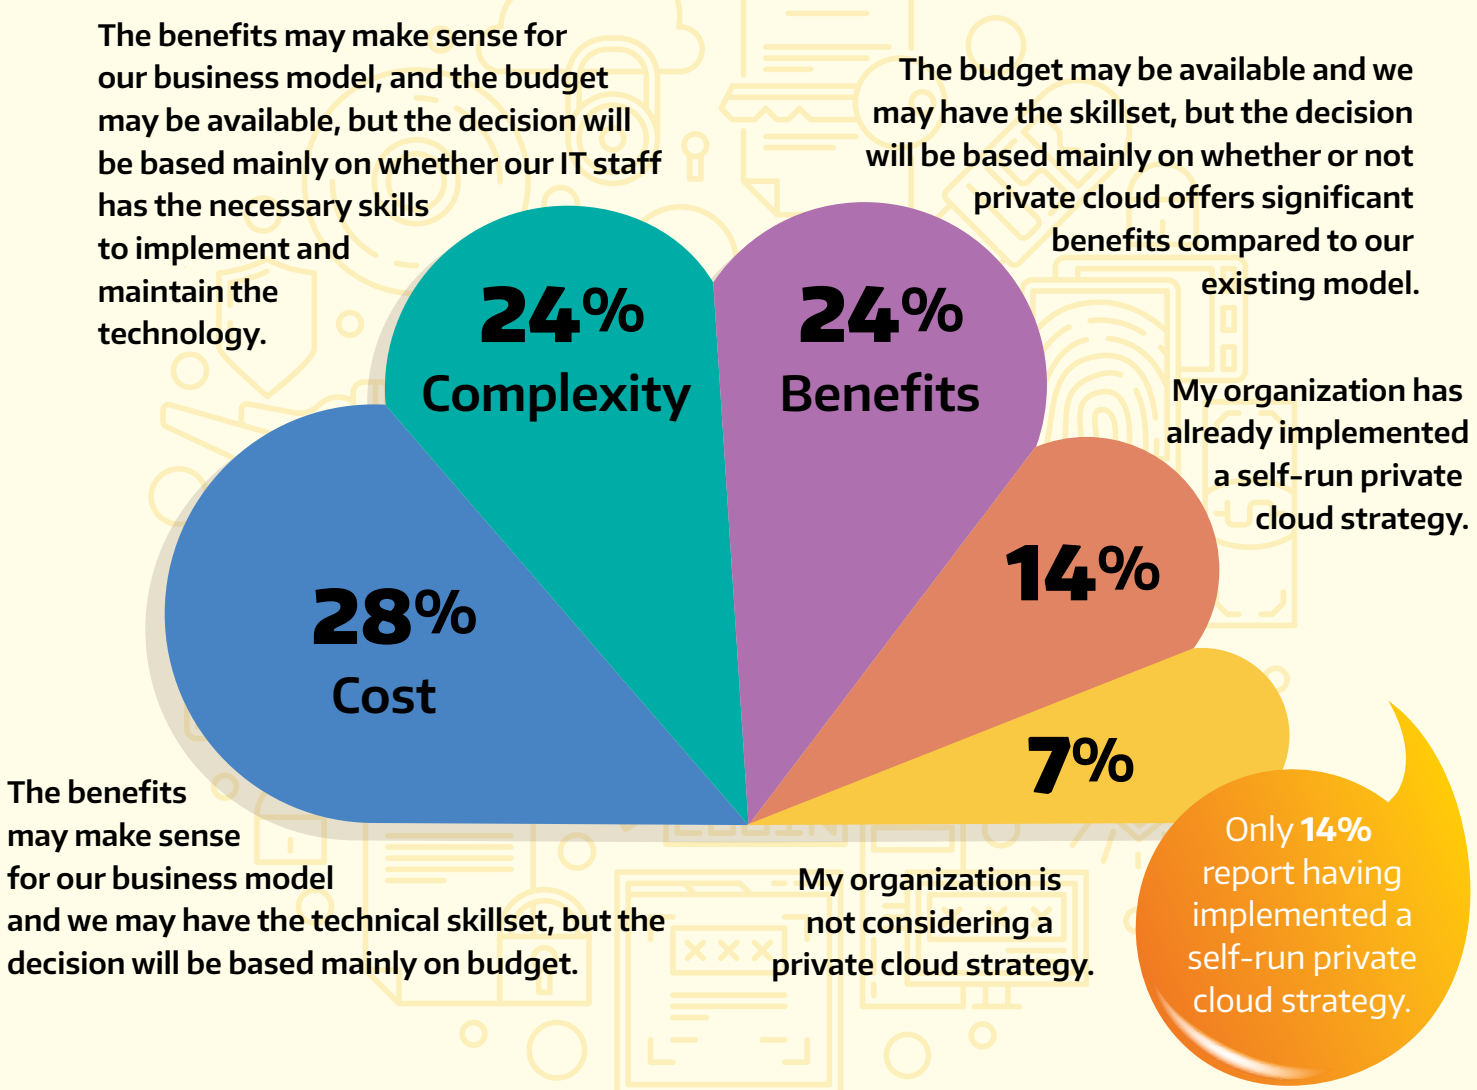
The benefits may make sense for our business model, and the budget may be available, but the decision will be based mainly on whether our IT staff has the necessary skills to implement and maintain the technology.

The budget may be available and we may have the skillset, but the decision will be based mainly on whether or not private cloud offers significant benefits compared to our existing model.

24%
Complexity

24%
Benefits

My organization has already implemented a self-run private cloud strategy.

14%

28%
Cost

7%

The benefits may make sense for our business model and we may have the technical skillset, but the decision will be based mainly on budget.

My organization is not considering a private cloud strategy.

Only 14% report having implemented a self-run private cloud strategy.